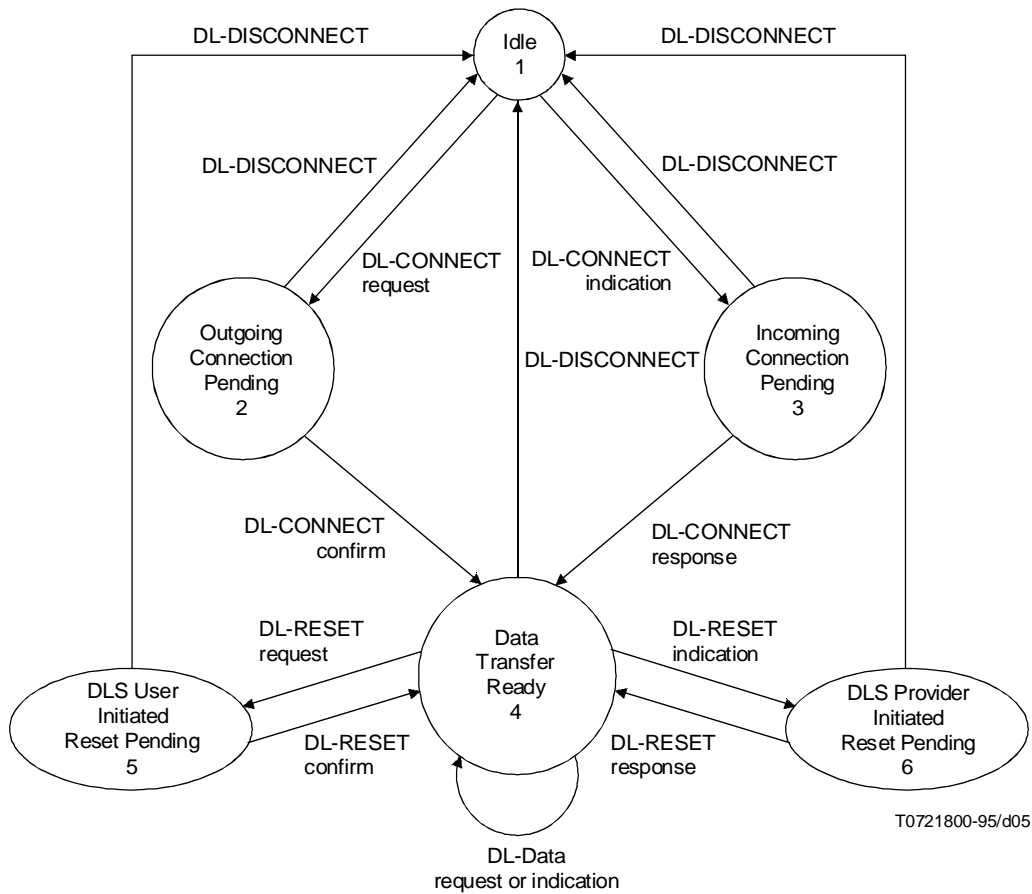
DL-DISCONNECT

Idle
1

DL-DISCONNECT

DL-DISCONNECT

DL-DISCONNECT

DL-CONNECT request

DL-CONNECT indication

Outgoing Connection Pending
2

DL-DISCONNECT

Incoming Connection Pending
3

DL-CONNECT confirm

DL-CONNECT response

DL-RESET request

Data Transfer Ready
4

DL-RESET indication

DLS User Initiated Reset Pending
5

DLS Provider Initiated Reset Pending
6

DL-RESET confirm

DL-RESET response

T0721800-95/d05

DL-Data
request or indication